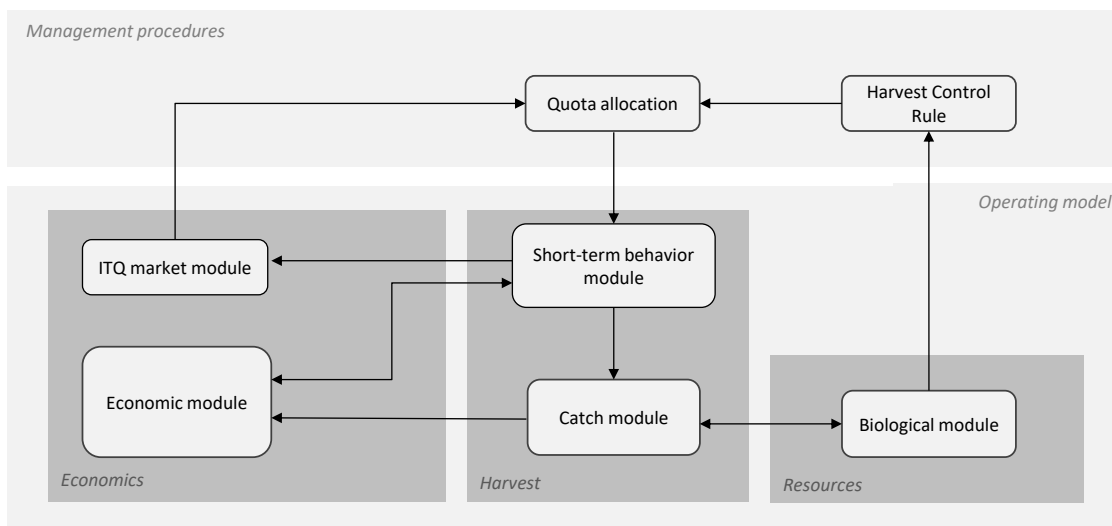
Management procedures

Quota allocation

Harvest Control Rule

Operating model

ITQ market module

Short-term behavior module

Economic module

Catch module

Biological module

Economics

Harvest

Resources